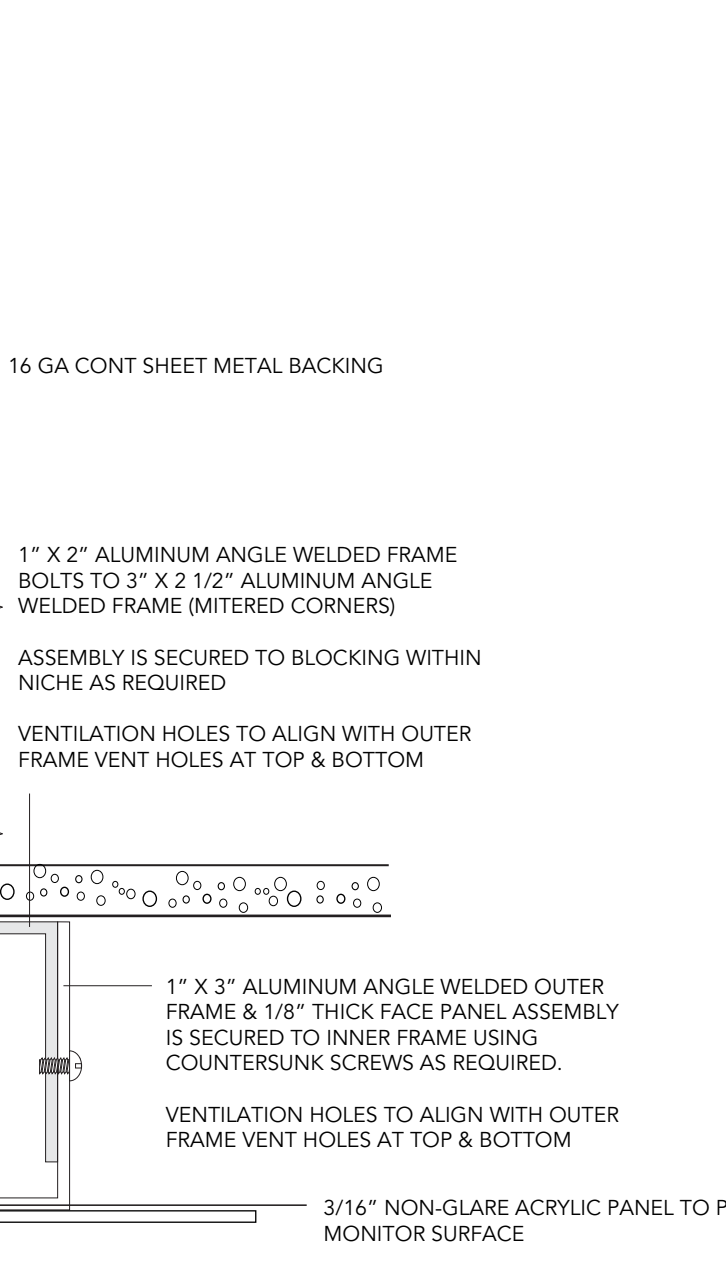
16 GA CONT SHEET METAL BACKING

1" X 2" ALUMINUM ANGLE WELDED FRAME BOLTS TO 3" X 2 1/2" ALUMINUM ANGLE WELDED FRAME (MITERED CORNERS)

ASSEMBLY IS SECURED TO BLOCKING WITHIN NICHE AS REQUIRED

VENTILATION HOLES TO ALIGN WITH OUTER FRAME VENT HOLES AT TOP & BOTTOM

1" X 3" ALUMINUM ANGLE WELDED OUTER FRAME & 1/8" THICK FACE PANEL ASSEMBLY IS SECURED TO INNER FRAME USING COUNTERSUNK SCREWS AS REQUIRED.

VENTILATION HOLES TO ALIGN WITH OUTER FRAME VENT HOLES AT TOP & BOTTOM

3/16" NON-GLARE ACRYLIC PANEL TO P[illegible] MONITOR SURFACE